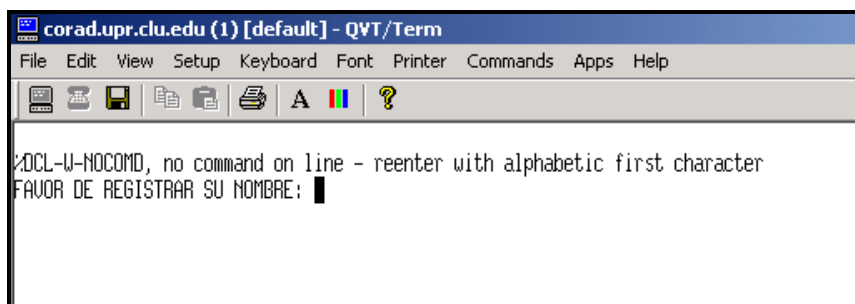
corad.upr.clu.edu (1) [default] - QVT/Term

File Edit View Setup Keyboard Font Printer Commands Apps Help

A

%DCL-W-NOCOMD, no command on line - reenter with alphabetic first character
FAVOR DE REGISTRAR SU NOMBRE: